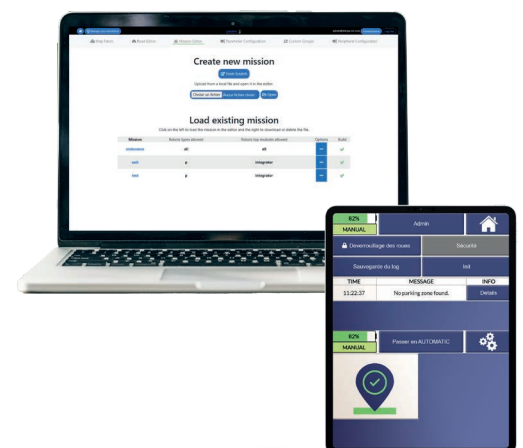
Map Form
Real Data
Mission Editor
Parameter Configuration
Custom Graph
Keyboard Configuration

Create new mission
Start Editor
Upload from a local file and open it in the editor
Choose un fichier
Aucun fichier choisi
Open

Load existing mission
Click on the left to load the mission in the editor and the right to download or delete the file.

| Mission | Robots types allowed | Robots hop modules allowed | Options | Build |
|---|---|---|---|---|
| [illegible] | all | all | | ✓ |
| test | p | integrator | | ✓ |
| test | p | integrator | | ✓ |

82%
MANUAL
Admin
Deverrouillage des roues
Sécurité
Sauvegarde du log
Init

| TIME | MESSAGE | INFO |
|---|---|---|
| 11:22:37 | No parking zone found. | Details |

82%
MANUAL
Passer en AUTOMATIC